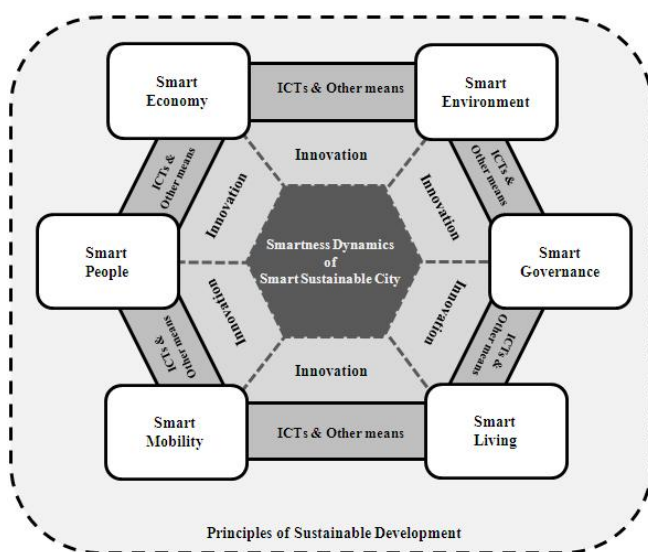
Smart Economy

ICTs & Other means

Smart Environment

ICTs & Other means

Innovation

ICTs & Other means

Innovation

Innovation

Smart People

Smartness Dynamics of Smart Sustainable City

Smart Governance

Innovation

Innovation

ICTs & Other means

ICTs & Other means

Innovation

Smart Mobility

ICTs & Other means

Smart Living

Principles of Sustainable Development